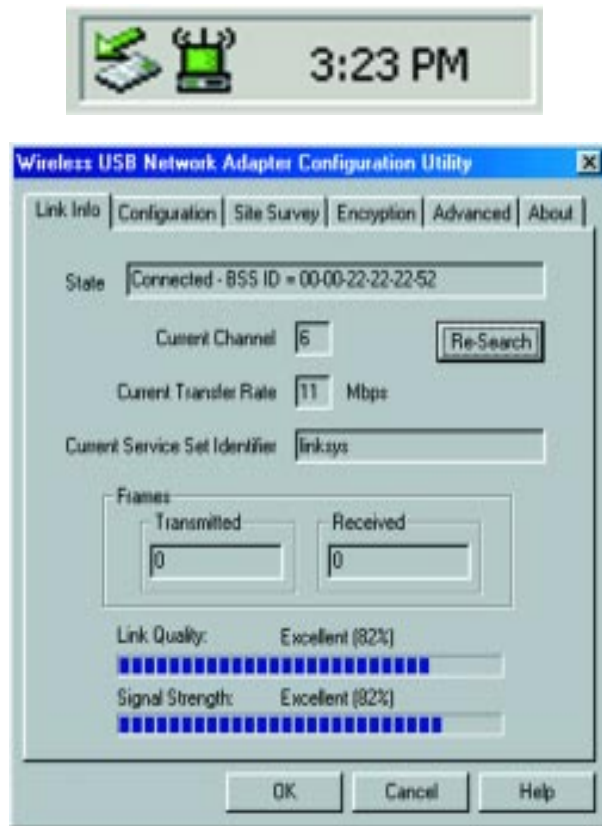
3:23 PM

Wireless USB Network Adapter Configuration Utility

×

Link Info | Configuration | Site Survey | Encryption | Advanced | About

State Connected - BSS ID = 00-00-22-22-22-52

Current Channel 6

Re-Search

Current Transfer Rate 11 Mbps

Current Service Set Identifier linksys

Frames

Transmitted 0

Received 0

Link Quality: Excellent (82%)

Signal Strength: Excellent (82%)

OK Cancel Help